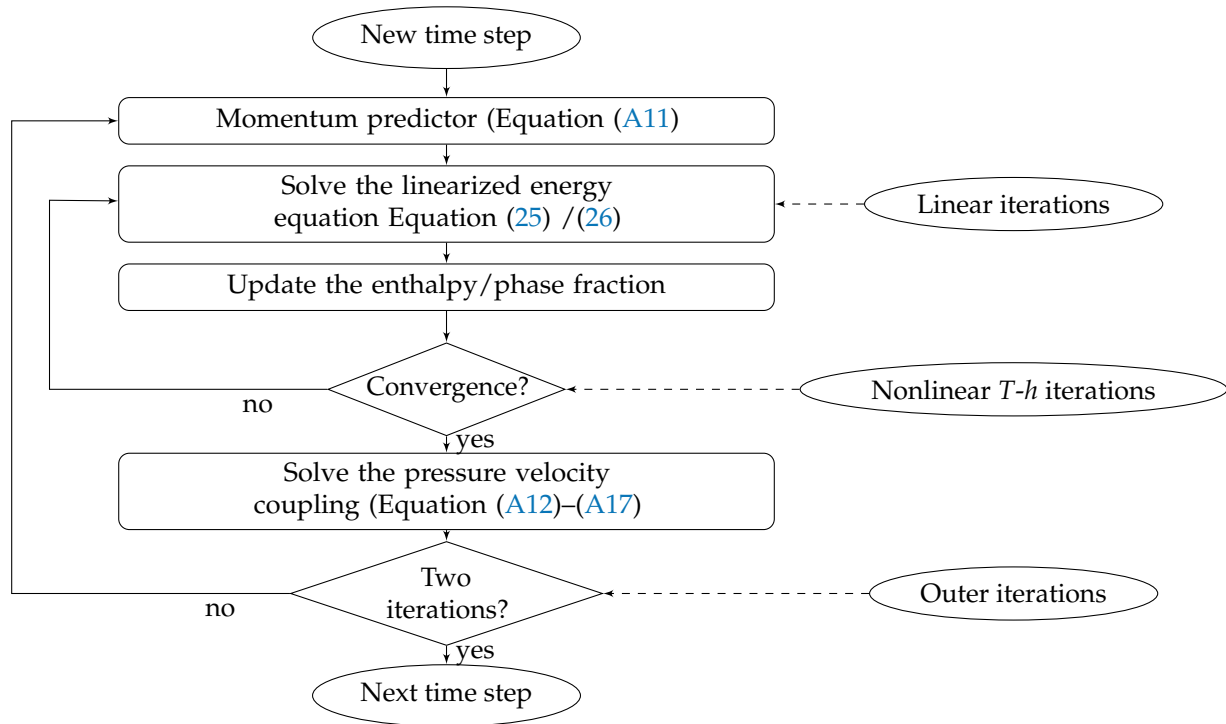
New time step

Momentum predictor (Equation (A11)

Solve the linearized energy equation Equation (25) /(26)

Linear iterations

Update the enthalpy/phase fraction

Convergence?

no

Nonlinear $T$-$h$ iterations

yes

Solve the pressure velocity coupling (Equation (A12)–(A17)

Two iterations?

no

Outer iterations

yes

Next time step